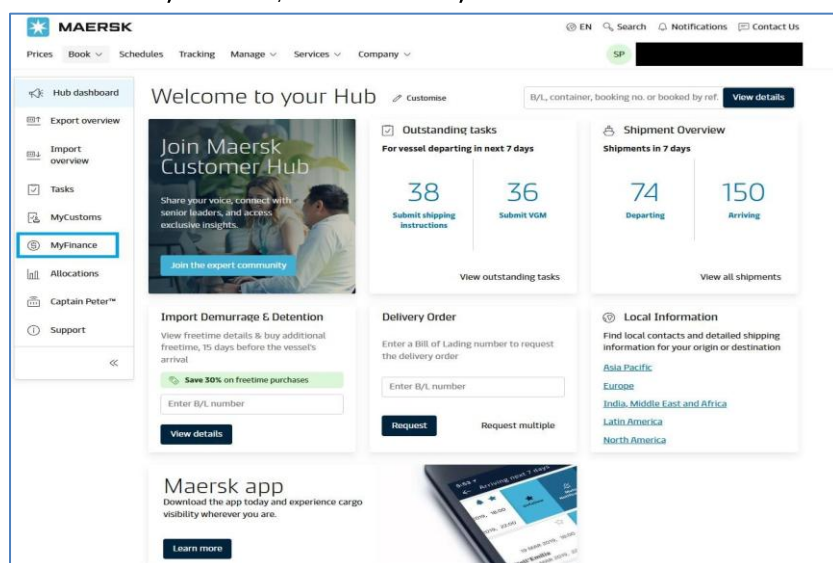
MAERSK

EN Search Notifications Contact Us

Prices Book Schedules Tracking Manage Services Company SP

Hub dashboard
Export overview
Import overview
Tasks
MyCustoms
MyFinance
Allocations
Captain Peter™
Support
«

Welcome to your Hub Customise

B/L, container, booking no. or booked by ref. View details

Join Maersk Customer Hub
Share your voice, connect with senior leaders, and access exclusive insights.
Join the expert community

Outstanding tasks
For vessel departing in next 7 days
38
Submit shipping instructions
36
Submit VGM
View outstanding tasks

Shipment Overview
Shipments in 7 days
74
Departing
150
Arriving
View all shipments

Import Demurrage & Detention
View freetime details & buy additional freetime, 15 days before the vessel's arrival
Save 30% on freetime purchases
Enter B/L number
View details

Delivery Order
Enter a Bill of Lading number to request the delivery order
Enter B/L number
Request
Request multiple

Local Information
Find local contacts and detailed shipping information for your origin or destination
Asia Pacific
Europe
India, Middle East and Africa
Latin America
North America

Maersk app
Download the app today and experience cargo visibility wherever you are.
Learn more

Arriving next 7 days